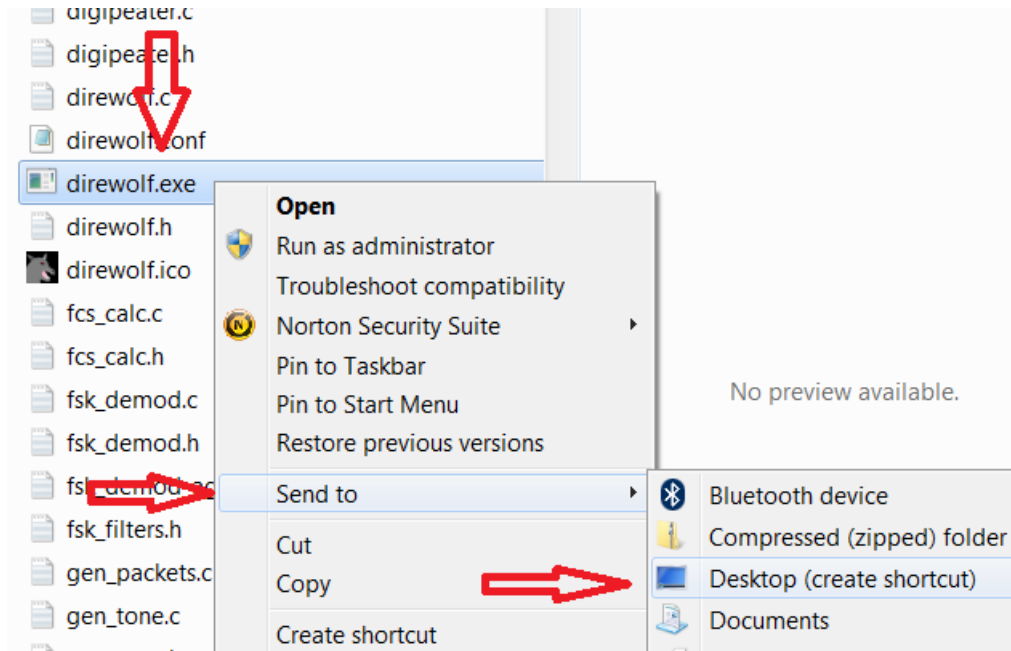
digipeater.c
digipeater.h
direwolf.c
direwolf.conf
direwolf.exe
direwolf.h
direwolf.ico
fcs_calc.c
fcs_calc.h
fsk_demod.c
fsk_demod.h
fsk_demod.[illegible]
fsk_filters.h
gen_packets.c
gen_tone.c

Open
Run as administrator
Troubleshoot compatibility
Norton Security Suite
Pin to Taskbar
Pin to Start Menu
Restore previous versions
Send to
Cut
Copy
Create shortcut

Bluetooth device
Compressed (zipped) folder
Desktop (create shortcut)
Documents

No preview available.